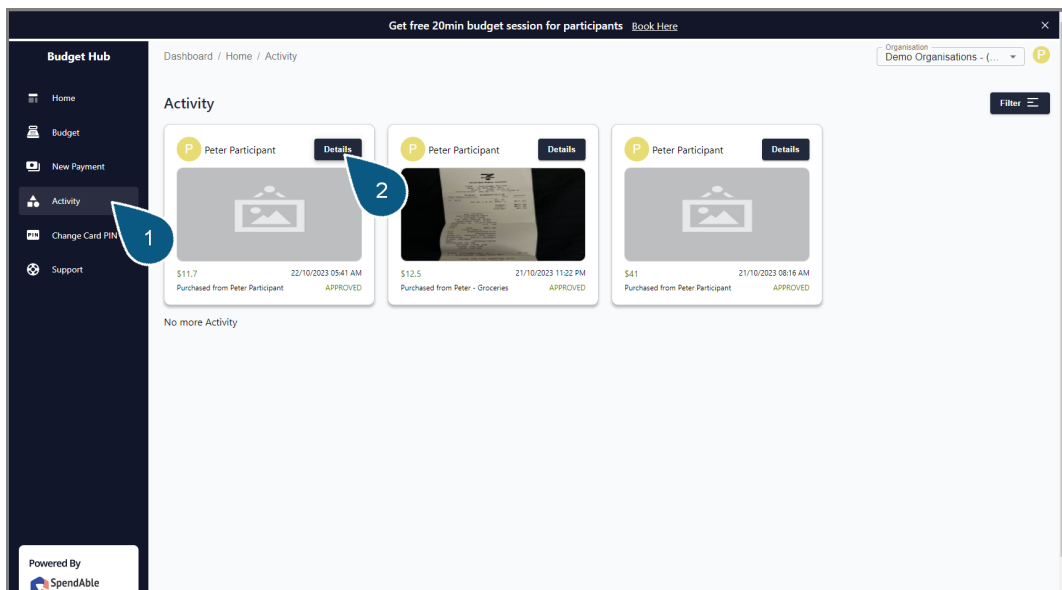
Get free 20min budget session for participants Book Here

×

Budget Hub

Home

Budget

New Payment

Activity

Change Card PIN

Support

Powered By
SpendAble

Dashboard / Home / Activity

Organisation
Demo Organisations - (...

P

Activity

Filter

1

2

P Peter Participant
Details

$11.7
22/10/2023 05:41 AM
Purchased from Peter Participant
APPROVED

P Peter Participant
Details

$12.5
21/10/2023 11:22 PM
Purchased from Peter - Groceries
APPROVED

P Peter Participant
Details

$41
21/10/2023 08:16 AM
Purchased from Peter Participant
APPROVED

No more Activity